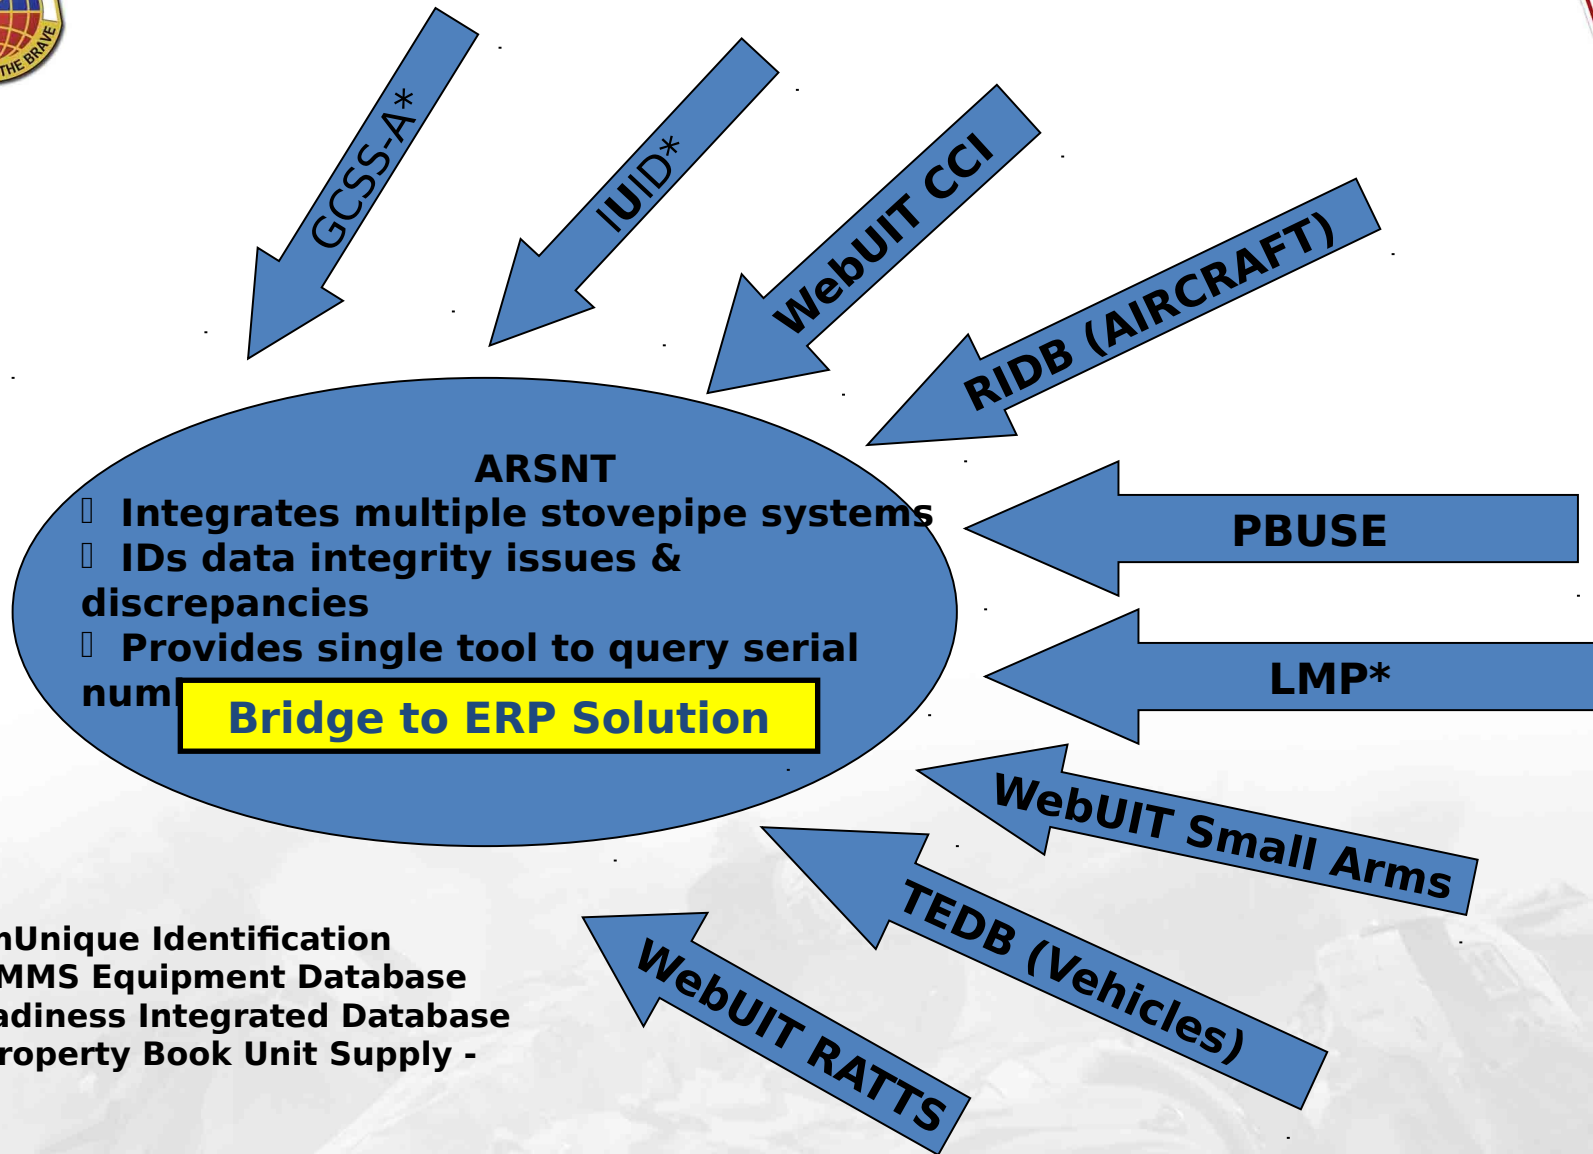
THE BRAVE

GCSS-A*

IUID*

WebUIT CCI

RIDB (AIRCRAFT)

ARSNT
Integrates multiple stovepipe systems
IDs data integrity issues & discrepancies
Provides single tool to query serial numb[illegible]

Bridge to ERP Solution

PBUSE

LMP*

WebUIT Small Arms

TEDB (Vehicles)

WebUIT RATTS

nUnique Identification
MMS Equipment Database
adiness Integrated Database
roperty Book Unit Supply -